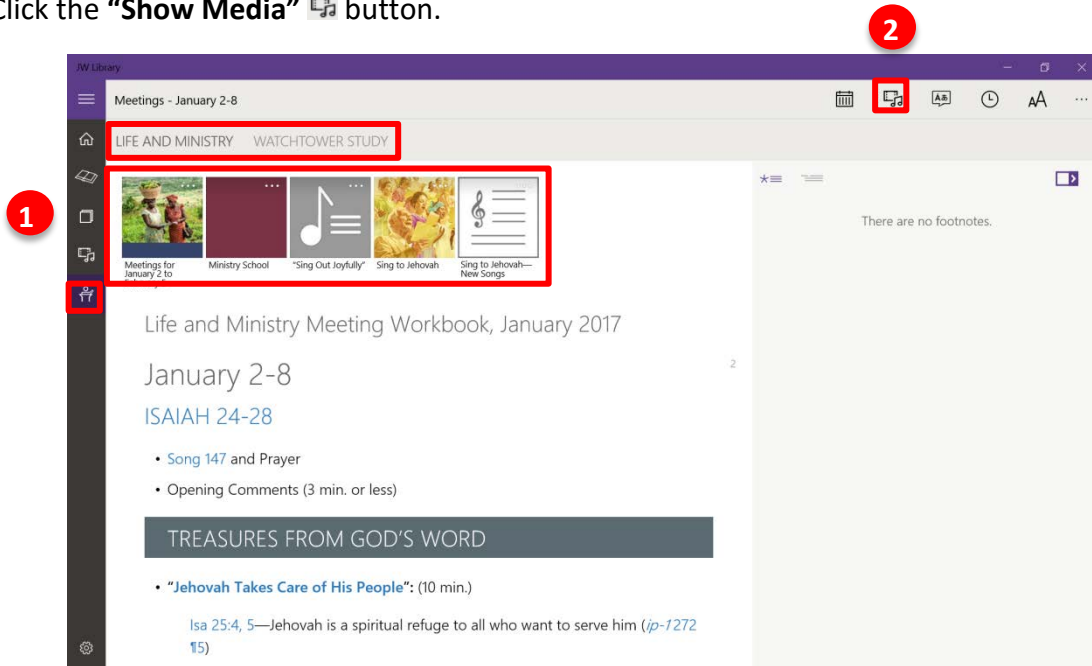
Click the "Show Media" button.

2

JW Library

Meetings - January 2-8

LIFE AND MINISTRY WATCHTOWER STUDY

1

Meetings for January 2 to

Ministry School

"Sing Out Joyfully"

Sing to Jehovah

Sing to Jehovah—New Songs

There are no footnotes.

Life and Ministry Meeting Workbook, January 2017

2

January 2-8

ISAIAH 24-28

• Song 147 and Prayer

• Opening Comments (3 min. or less)

TREASURES FROM GOD'S WORD

• "Jehovah Takes Care of His People": (10 min.)

Isa 25:4, 5—Jehovah is a spiritual refuge to all who want to serve him (ip-1 272 ¶5)